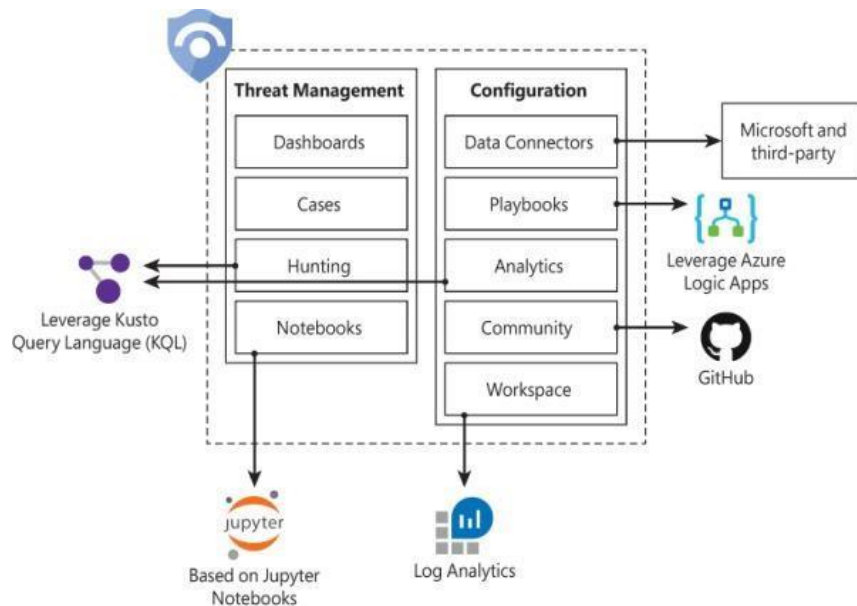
Threat Management

Dashboards

Cases

Hunting

Notebooks

Configuration

Data Connectors

Playbooks

Analytics

Community

Workspace

Microsoft and third-party

Leverage Azure Logic Apps

GitHub

Leverage Kusto Query Language (KQL)

jupyter

Based on Jupyter Notebooks

Log Analytics